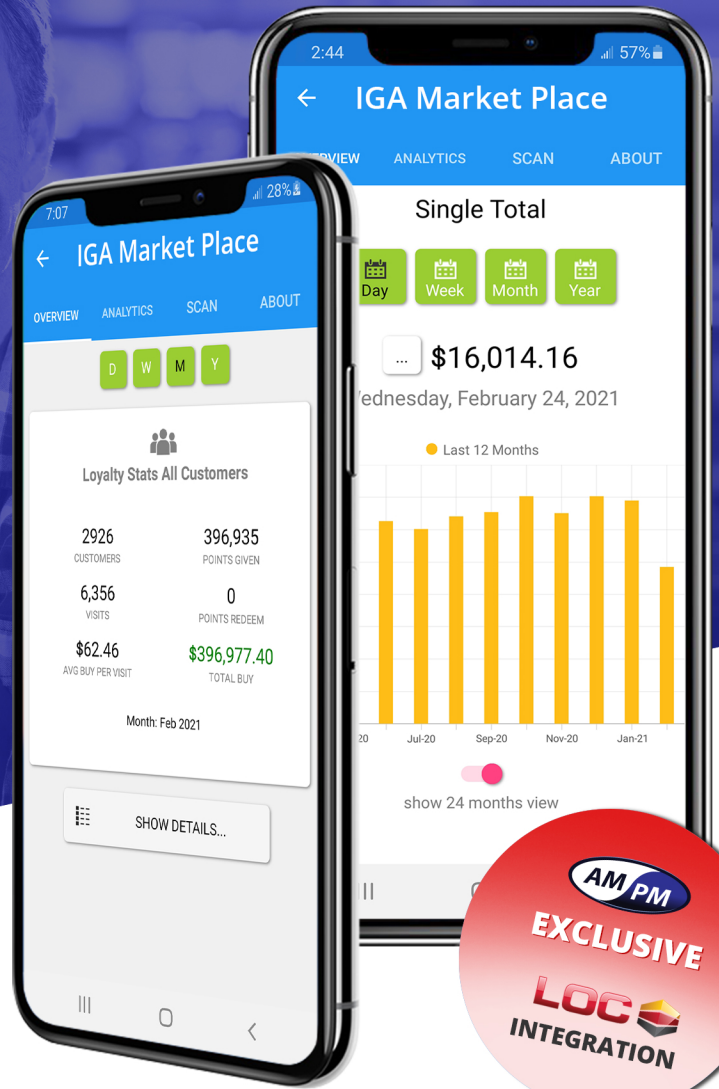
2:44
57%
IGA Market Place
RVIEW ANALYTICS SCAN ABOUT
Single Total
Day Week Month Year
... $16,014.16
Wednesday, February 24, 2021
Last 12 Months
20 Jul-20 Sep-20 Nov-20 Jan-21
show 24 months view

7:07
28%
IGA Market Place
OVERVIEW ANALYTICS SCAN ABOUT
D W M Y
Loyalty Stats All Customers
2926
CUSTOMERS
396,935
POINTS GIVEN
6,356
VISITS
0
POINTS REDEEM
$62.46
AVG BUY PER VISIT
$396,977.40
TOTAL BUY
Month: Feb 2021
SHOW DETAILS...

AM PM
EXCLUSIVE
LOC
INTEGRATION